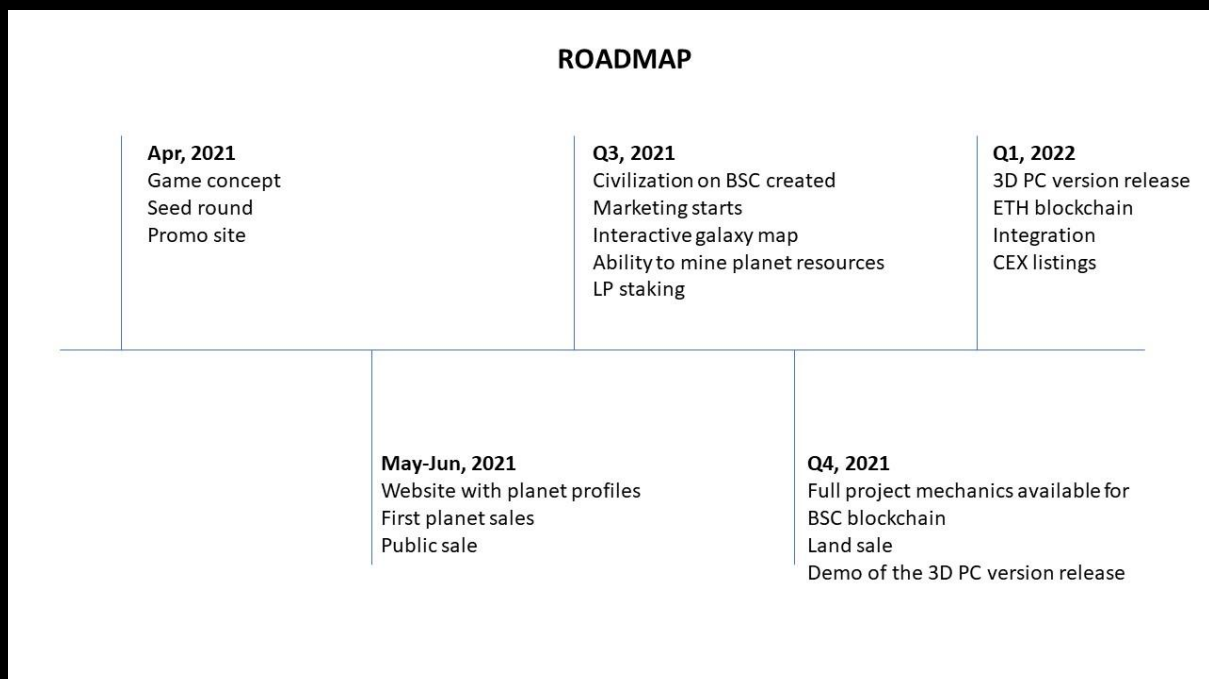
ROADMAP

Apr, 2021
Game concept
Seed round
Promo site

Q3, 2021
Civilization on BSC created
Marketing starts
Interactive galaxy map
Ability to mine planet resources
LP staking

Q1, 2022
3D PC version release
ETH blockchain
Integration
CEX listings

May-Jun, 2021
Website with planet profiles
First planet sales
Public sale

Q4, 2021
Full project mechanics available for BSC blockchain
Land sale
Demo of the 3D PC version release